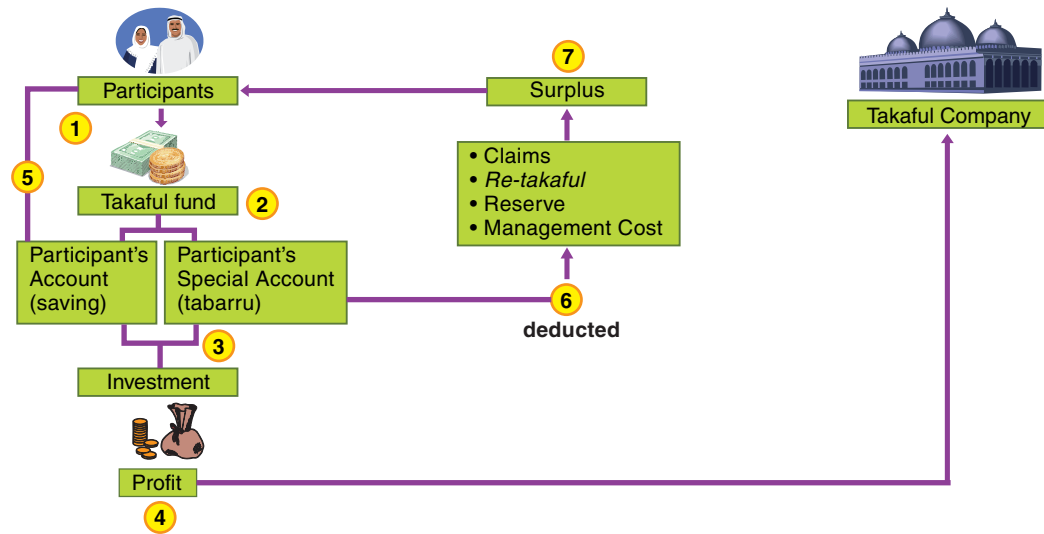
Participants
1
5
Takaful fund
2
Participant's Account (saving)
Participant's Special Account (tabarru)
3
Investment
Profit
4
7
Surplus
• Claims
• *Re-takaful*
• Reserve
• Management Cost
6
deducted
Takaful Company